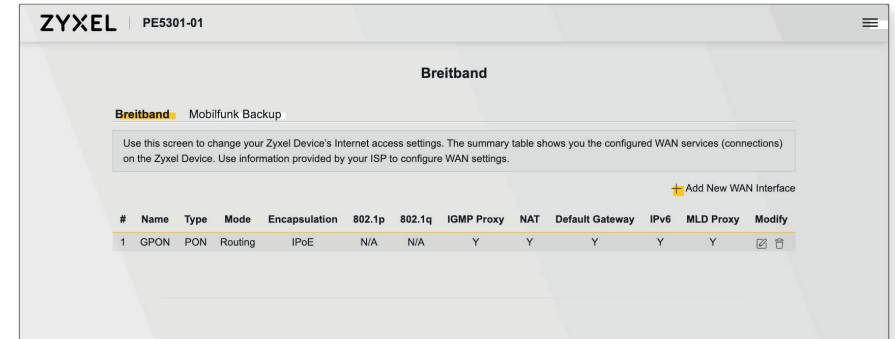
ZYXEL | PE5301-01

Breitband

Breitband Mobilfunk Backup

Use this screen to change your Zyxel Device's Internet access settings. The summary table shows you the configured WAN services (connections) on the Zyxel Device. Use information provided by your ISP to configure WAN settings.

+ Add New WAN Interface

| # | Name | Type | Mode | Encapsulation | 802.1p | 802.1q | IGMP Proxy | NAT | Default Gateway | IPv6 | MLD Proxy | Modify |
|---|---|---|---|---|---|---|---|---|---|---|---|---|
| 1 | GPON | PON | Routing | IPoE | N/A | N/A | Y | Y | Y | Y | Y | |